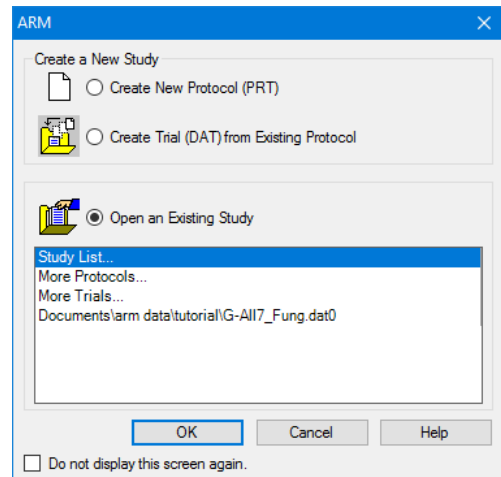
ARM

Create a New Study

Create New Protocol (PRT)

Create Trial (DAT) from Existing Protocol

Open an Existing Study

Study List...
More Protocols...
More Trials...
Documents\arm data\tutorial\G-All7_Fung.dat0

OK

Cancel

Help

Do not display this screen again.